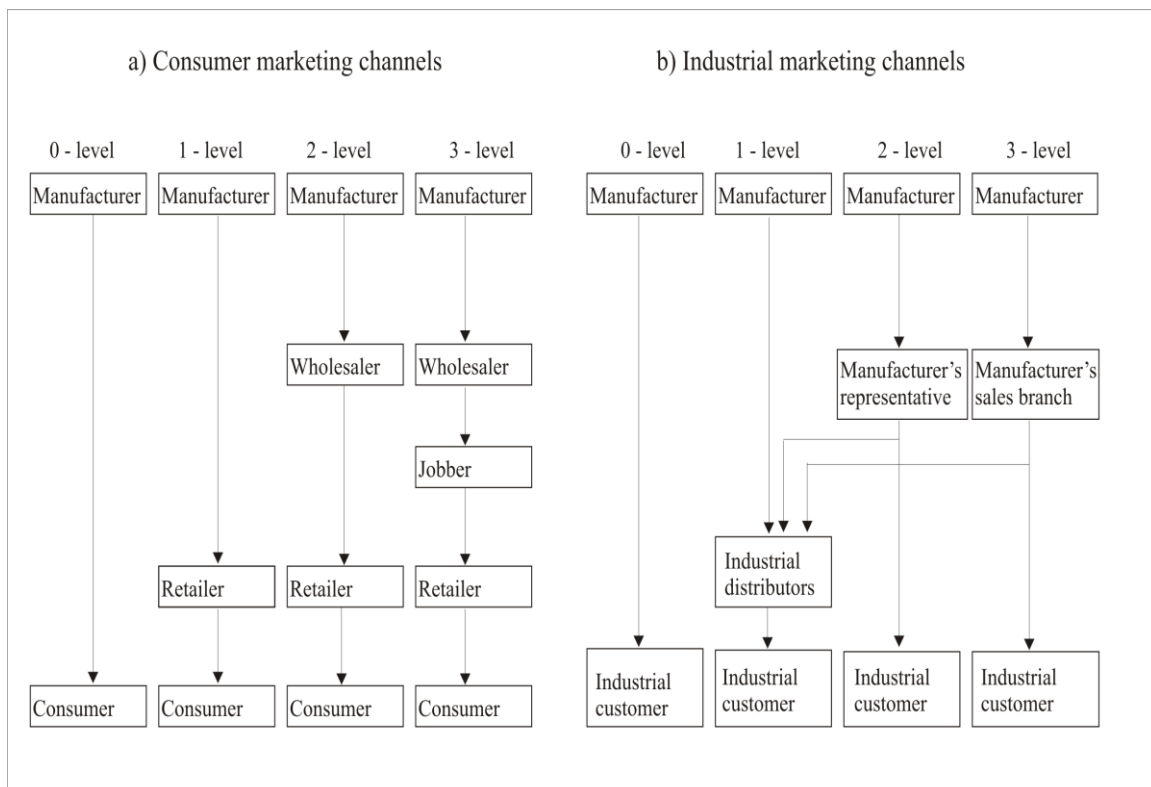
a) Consumer marketing channels

0 - level
Manufacturer
Consumer

1 - level
Manufacturer
Retailer
Consumer

2 - level
Manufacturer
Wholesaler
Retailer
Consumer

3 - level
Manufacturer
Wholesaler
Jobber
Retailer
Consumer

b) Industrial marketing channels

0 - level
Manufacturer
Industrial customer

1 - level
Manufacturer
Industrial distributors
Industrial customer

2 - level
Manufacturer
Manufacturer's representative
Industrial customer

3 - level
Manufacturer
Manufacturer's sales branch
Industrial customer